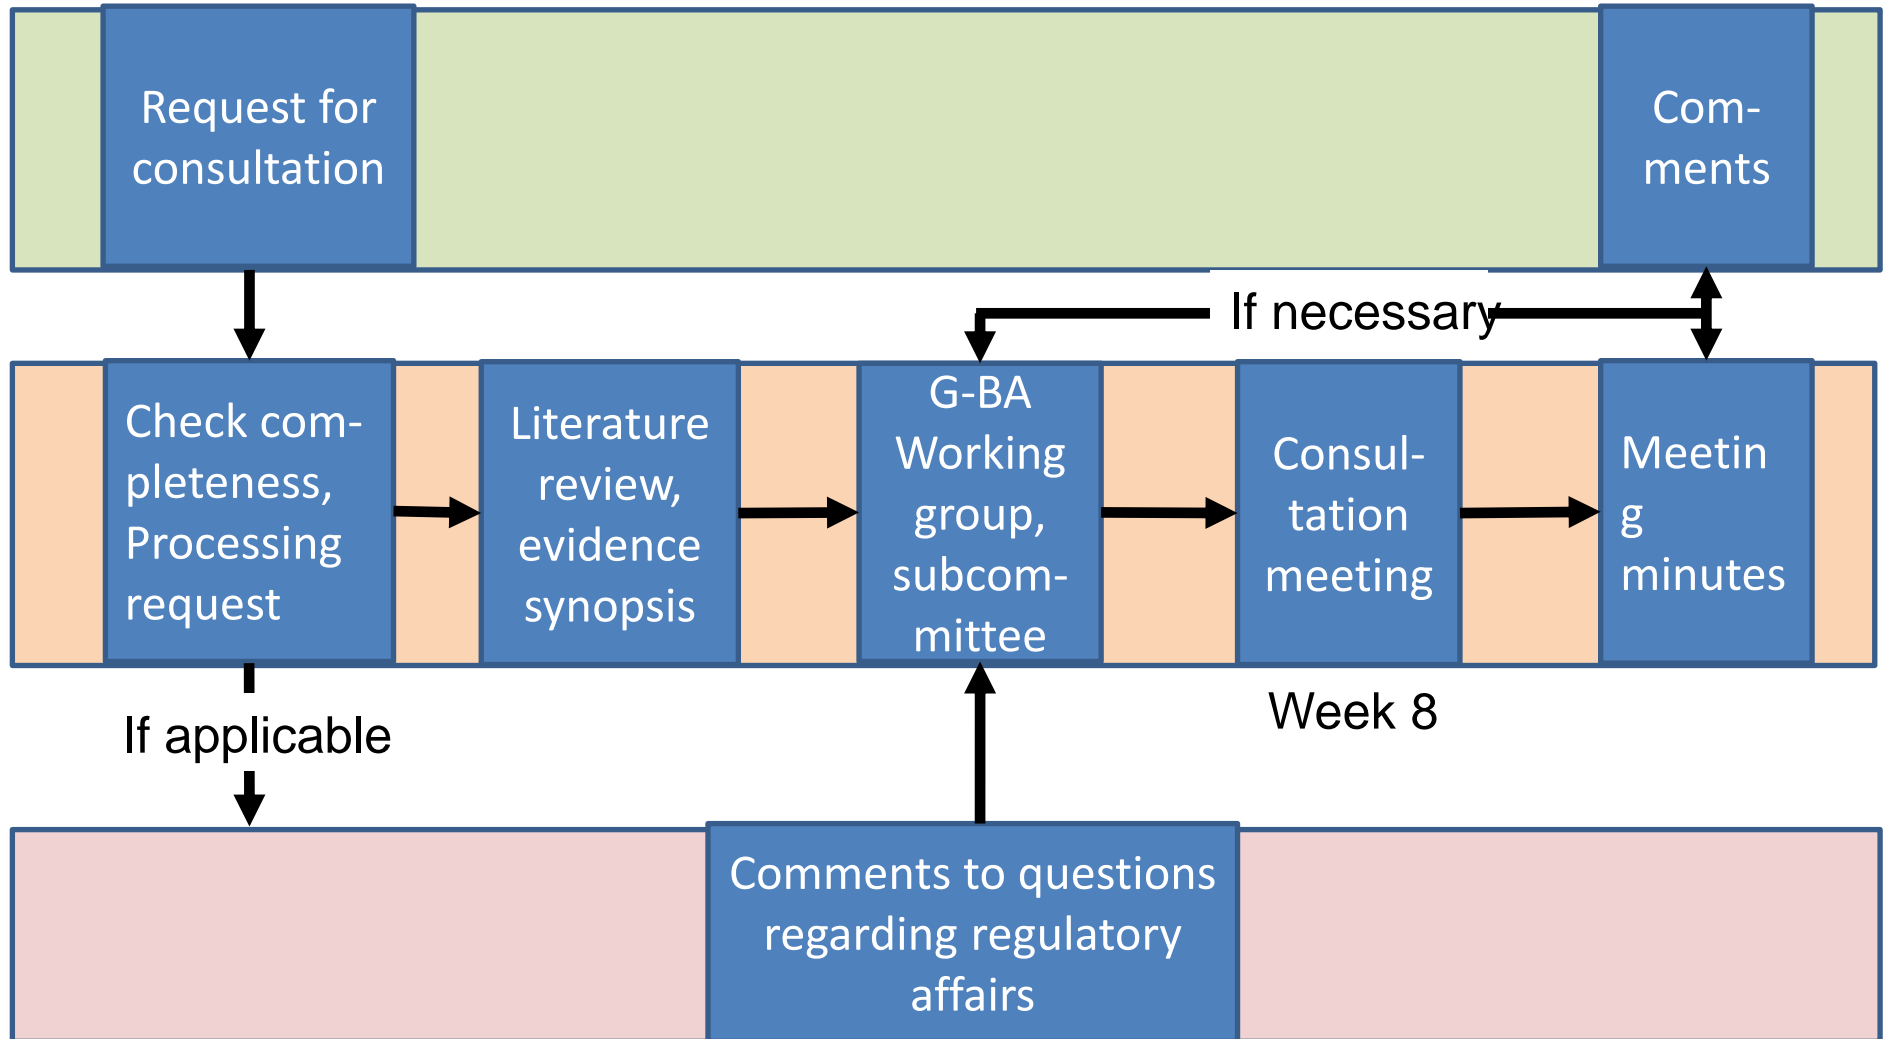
Request for consultation

Com-ments

If necessary

Check com-pleteness, Processing request

Literature review, evidence synopsis

G-BA Working group, subcom-mittee

Consul-tation meeting

Meetin g minutes

Week 8

If applicable

Comments to questions regarding regulatory affairs